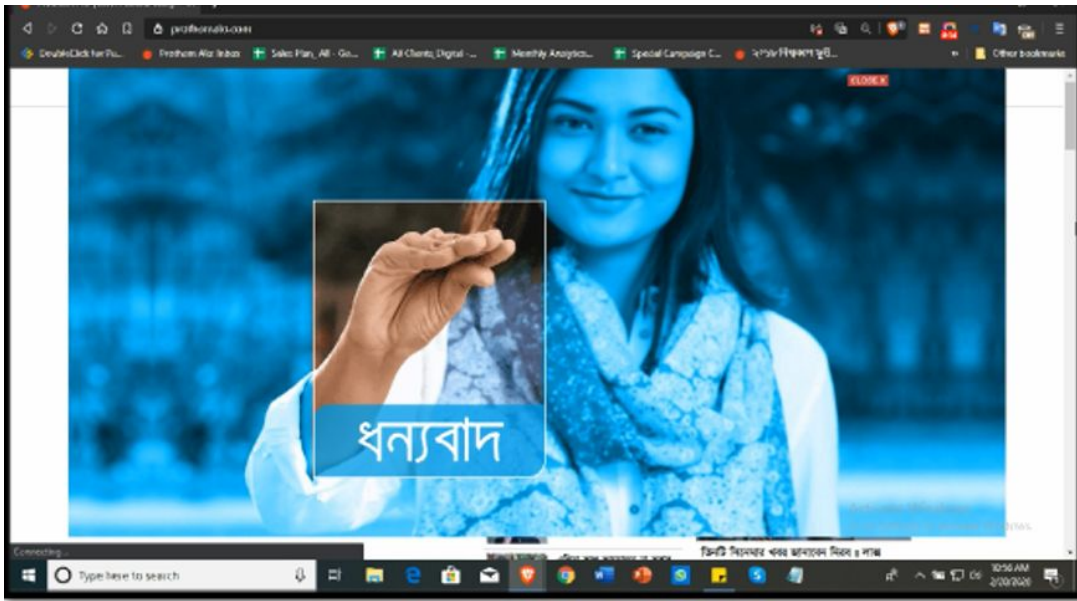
prothomalo.com

DoubleClick for Pu... Prothom Alo Inbox Sales Plan_All - Go... All Clients_Digital -... Monthly Analytics... Special Campaign C... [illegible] Other bookmarks

CLOSE X

ধন্যবাদ

Connecting...

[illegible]

Type here to search

10:56 AM
2/20/2020